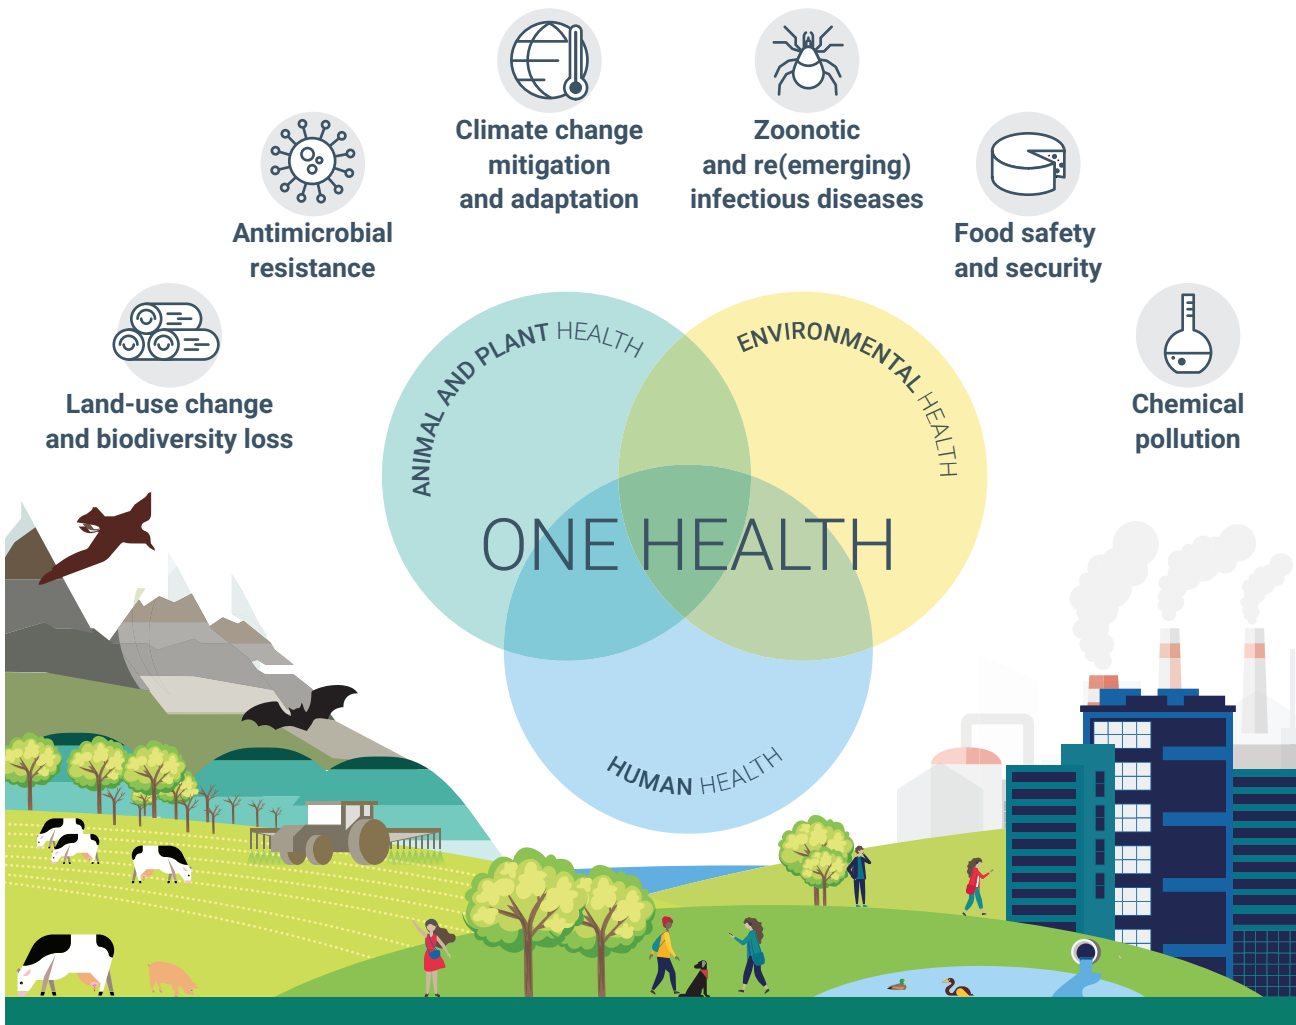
Climate change mitigation and adaptation

Zoonotic and re(emerging) infectious diseases

Antimicrobial resistance

Food safety and security

Land-use change and biodiversity loss

Chemical pollution

ANIMAL AND PLANT HEALTH

ENVIRONMENTAL HEALTH

ONE HEALTH

HUMAN HEALTH